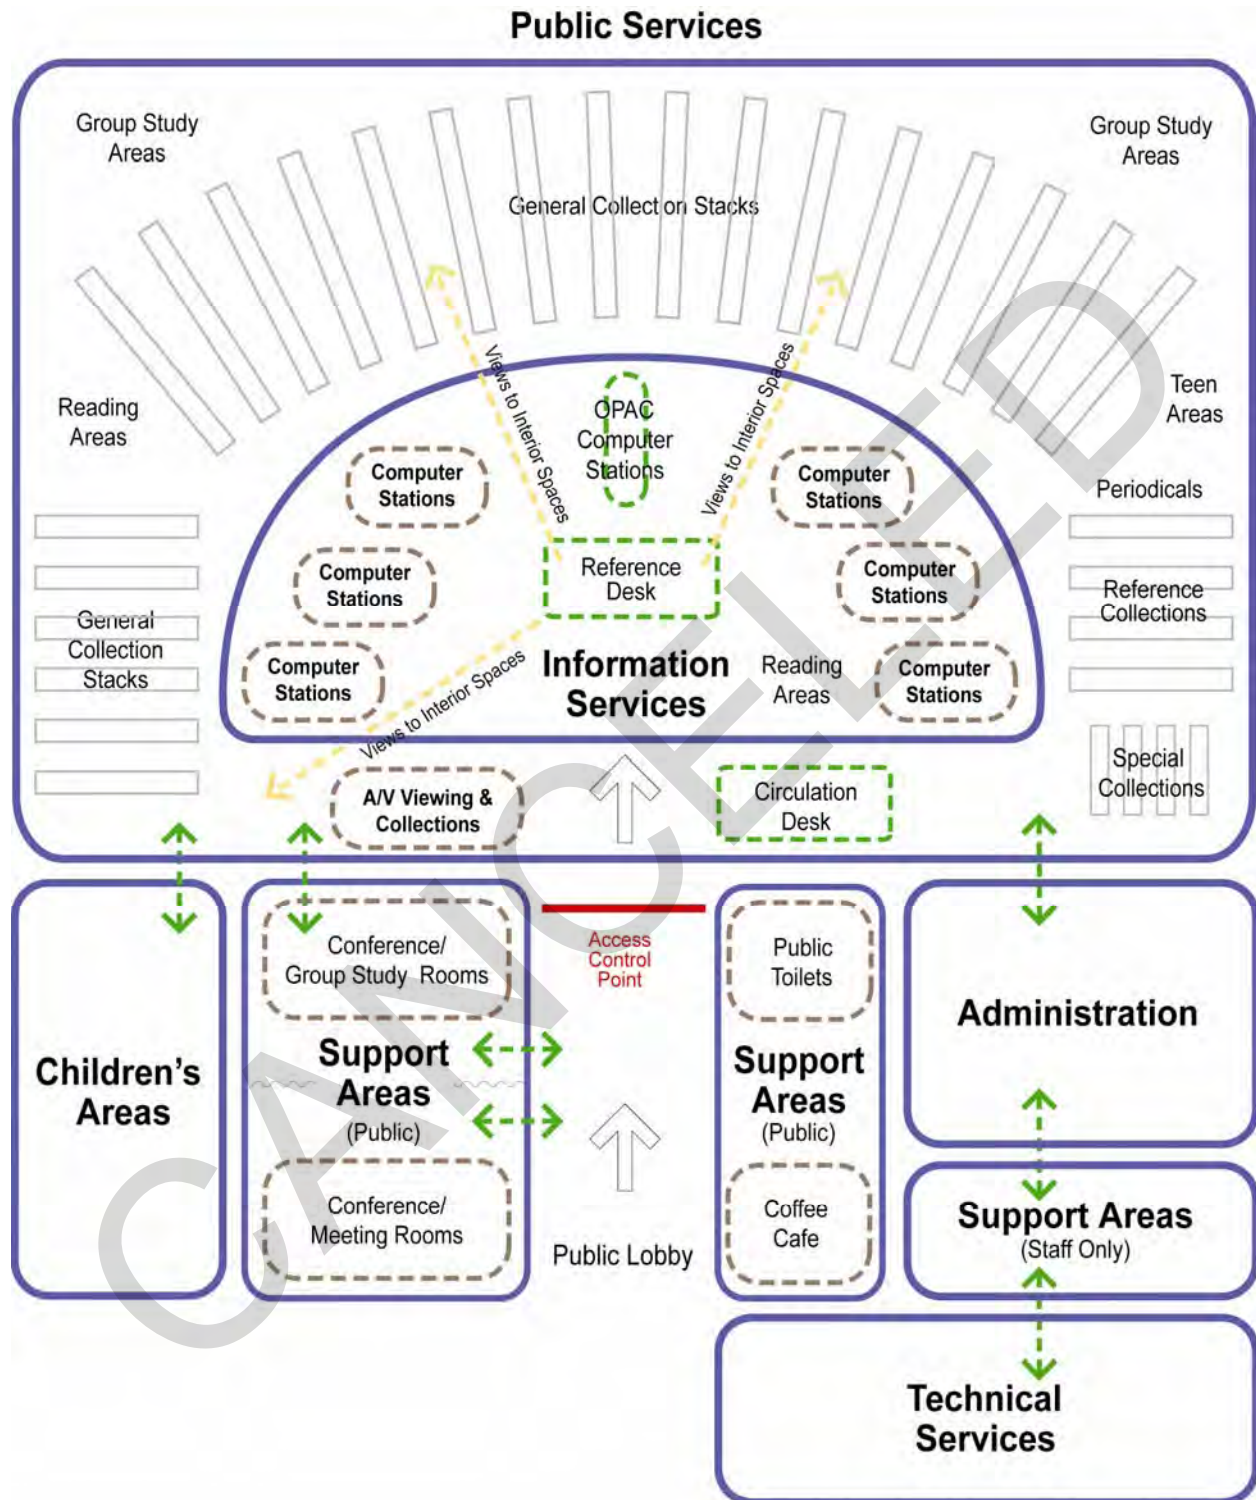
Public Services

Group Study Areas

General Collection Stacks

Group Study Areas

Reading Areas

Teen Areas

Views to Interior Spaces

OPAC Computer Stations

Views to Interior Spaces

Computer Stations

Computer Stations

Periodicals

Computer Stations

Reference Desk

Computer Stations

Reference Collections

General Collection Stacks

Computer Stations

Information Services

Reading Areas

Computer Stations

Views to Interior Spaces

Special Collections

A/V Viewing & Collections

Circulation Desk

Conference/ Group Study Rooms

Access Control Point

Public Toilets

Administration

Children's Areas

Support Areas (Public)

Support Areas (Public)

Conference/ Meeting Rooms

Coffee Cafe

Support Areas (Staff Only)

Public Lobby

Technical Services

CANCELED